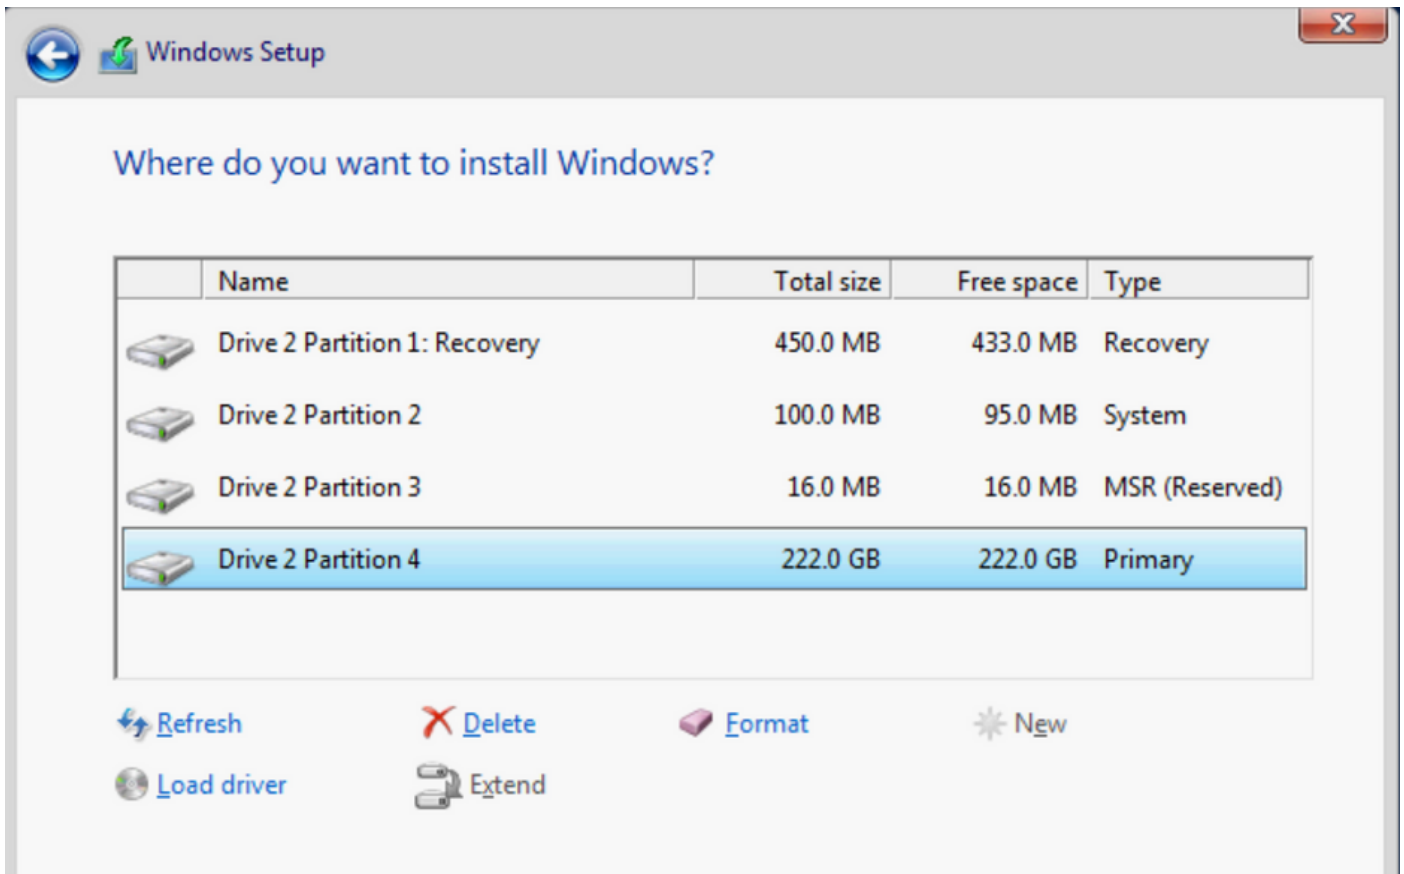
Windows Setup

Where do you want to install Windows?

| | Name | Total size | Free space | Type |
|---|---|---|---|---|
| | Drive 2 Partition 1: Recovery | 450.0 MB | 433.0 MB | Recovery |
| | Drive 2 Partition 2 | 100.0 MB | 95.0 MB | System |
| | Drive 2 Partition 3 | 16.0 MB | 16.0 MB | MSR (Reserved) |
| | Drive 2 Partition 4 | 222.0 GB | 222.0 GB | Primary |

Refresh
Delete
Format
New
Load driver
Extend